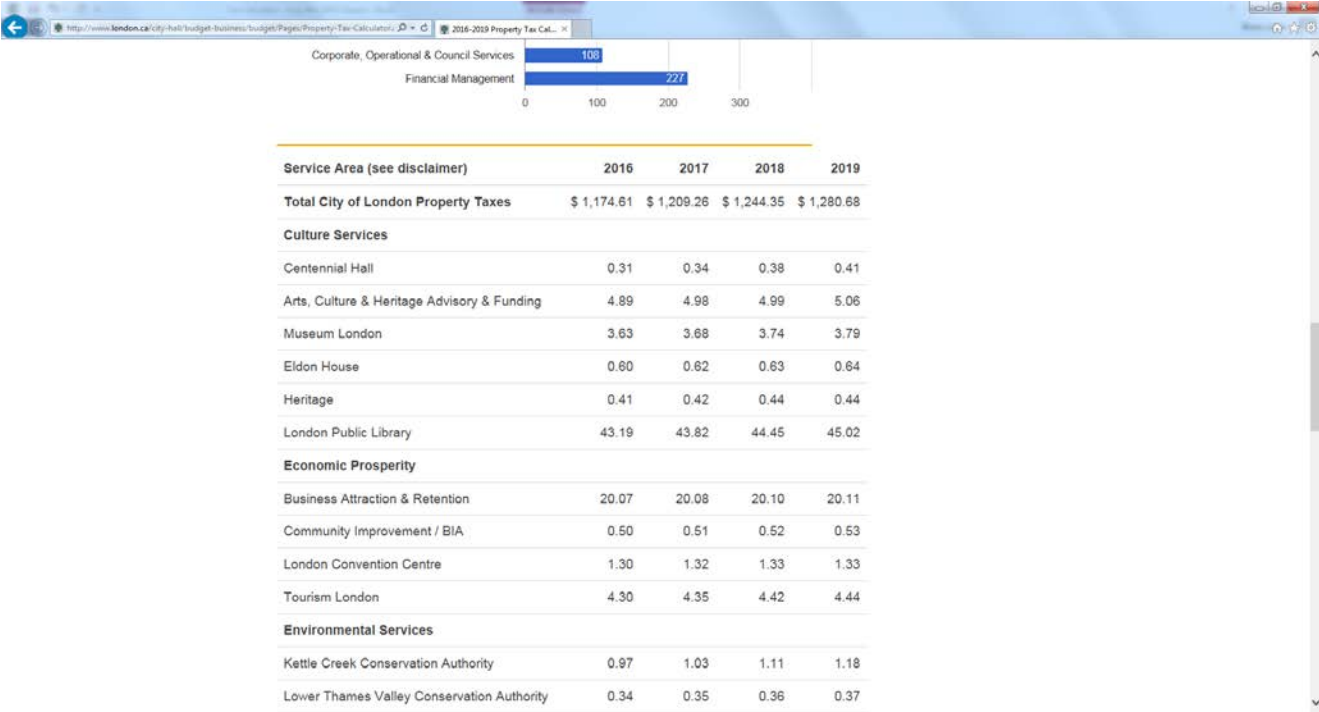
http://www.london.ca/city-hall/budget-business/budget/Pages/Property-Tax-Calculator.
2016-2019 Property Tax Cal...

Corporate, Operational & Council Services 108
Financial Management 227
0 100 200 300

| Service Area (see disclaimer) | 2016 | 2017 | 2018 | 2019 |
|---|---|---|---|---|
| Total City of London Property Taxes | \$ 1,174.61 | \$ 1,209.26 | \$ 1,244.35 | \$ 1,280.68 |
| Culture Services | | | | |
| Centennial Hall | 0.31 | 0.34 | 0.38 | 0.41 |
| Arts, Culture & Heritage Advisory & Funding | 4.89 | 4.98 | 4.99 | 5.06 |
| Museum London | 3.63 | 3.68 | 3.74 | 3.79 |
| Eldon House | 0.60 | 0.62 | 0.63 | 0.64 |
| Heritage | 0.41 | 0.42 | 0.44 | 0.44 |
| London Public Library | 43.19 | 43.82 | 44.45 | 45.02 |
| Economic Prosperity | | | | |
| Business Attraction & Retention | 20.07 | 20.08 | 20.10 | 20.11 |
| Community Improvement / BIA | 0.50 | 0.51 | 0.52 | 0.53 |
| London Convention Centre | 1.30 | 1.32 | 1.33 | 1.33 |
| Tourism London | 4.30 | 4.35 | 4.42 | 4.44 |
| Environmental Services | | | | |
| Kettle Creek Conservation Authority | 0.97 | 1.03 | 1.11 | 1.18 |
| Lower Thames Valley Conservation Authority | 0.34 | 0.35 | 0.36 | 0.37 |